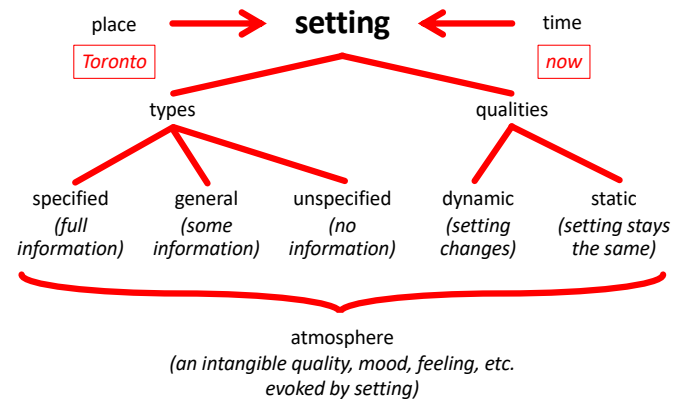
place

Toronto

setting

time

now

types

qualities

specified
(full information)

general
(some information)

unspecified
(no information)

dynamic
(setting changes)

static
(setting stays the same)

atmosphere
(an intangible quality, mood, feeling, etc. evoked by setting)